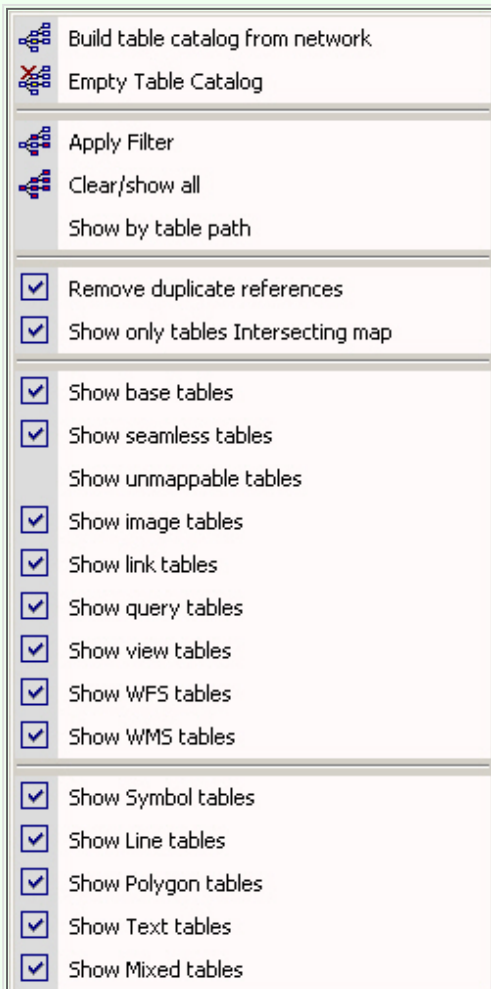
Build table catalog from network
Empty Table Catalog

Apply Filter
Clear/show all
Show by table path

Remove duplicate references
Show only tables Intersecting map

Show base tables
Show seamless tables
Show unmappable tables
Show image tables
Show link tables
Show query tables
Show view tables
Show WFS tables
Show WMS tables

Show Symbol tables
Show Line tables
Show Polygon tables
Show Text tables
Show Mixed tables